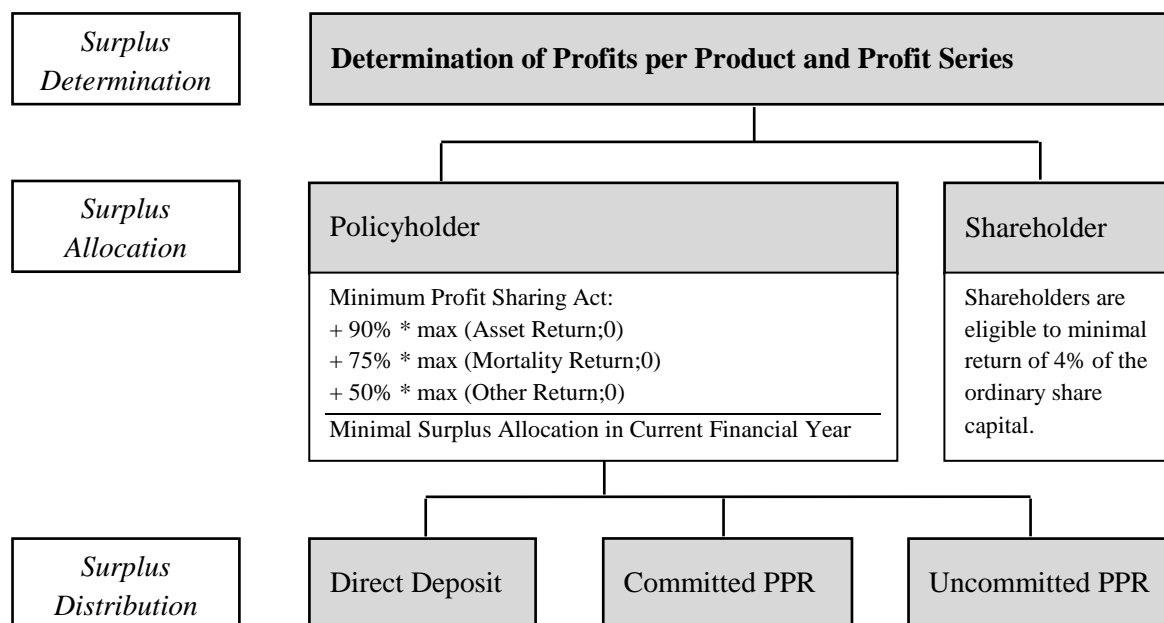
*Surplus Determination*

**Determination of Profits per Product and Profit Series**

*Surplus Allocation*

Policyholder

Minimum Profit Sharing Act:
+ 90% * max (Asset Return;0)
+ 75% * max (Mortality Return;0)
+ 50% * max (Other Return;0)

Minimal Surplus Allocation in Current Financial Year

Shareholder

Shareholders are eligible to minimal return of 4% of the ordinary share capital.

*Surplus Distribution*

Direct Deposit

Committed PPR

Uncommitted PPR